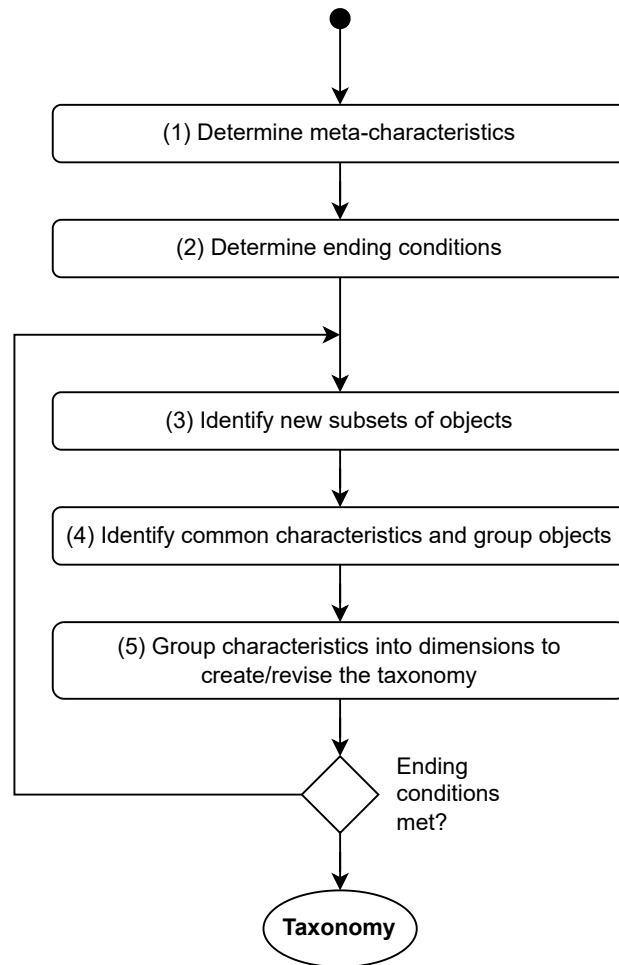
(1) Determine meta-characteristics

(2) Determine ending conditions

(3) Identify new subsets of objects

(4) Identify common characteristics and group objects

(5) Group characteristics into dimensions to create/revise the taxonomy

Ending conditions met?

Taxonomy